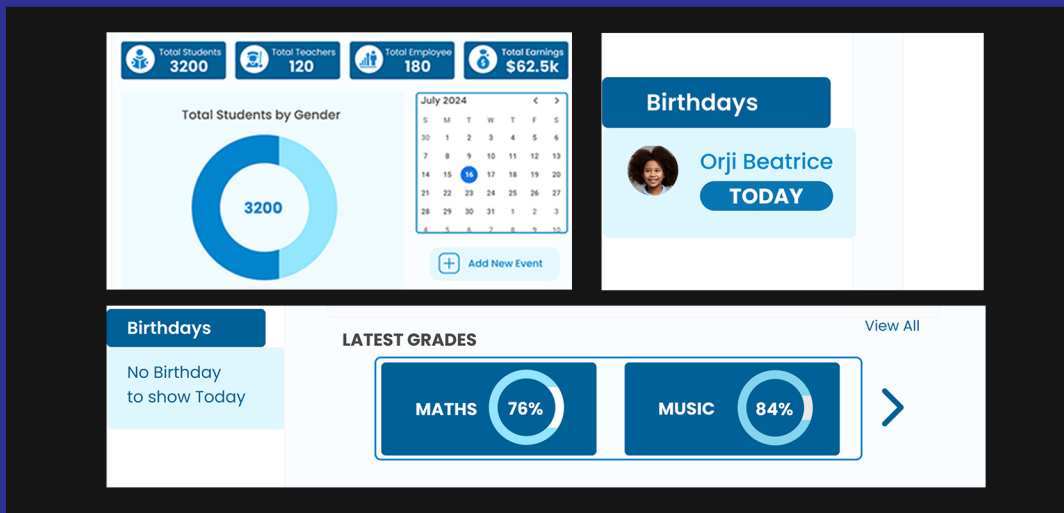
Total Students
3200

Total Teachers
120

Total Employee
180

Total Earnings
$62.5k

Total Students by Gender

3200

July 2024

| S | M | T | W | T | F | S |
|---|---|---|---|---|---|---|
| 30 | 1 | 2 | 3 | 4 | 5 | 6 |
| 7 | 8 | 9 | 10 | 11 | 12 | 13 |
| 14 | 15 | 16 | 17 | 18 | 19 | 20 |
| 21 | 22 | 23 | 24 | 25 | 26 | 27 |
| 28 | 29 | 30 | 31 | 1 | 2 | 3 |
| 4 | 5 | 6 | 7 | 8 | 9 | 10 |

Add New Event

Birthdays

Orji Beatrice

TODAY

Birthdays

No Birthday to show Today

LATEST GRADES

View All

MATHS 76%

MUSIC 84%